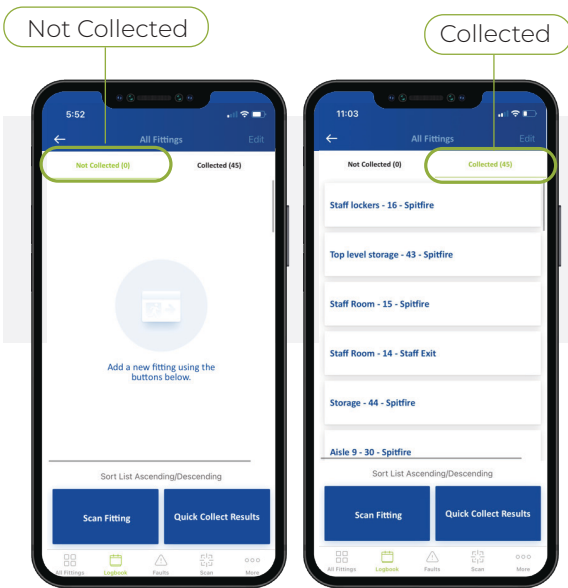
Not Collected

Collected

5:52

All Fittings

Edit

Not Collected (0)

Collected (45)

Add a new fitting using the buttons below.

Sort List Ascending/Descending

Scan Fitting

Quick Collect Results

All Fittings

Logbook

Faults

Scan

More

11:03

All Fittings

Edit

Not Collected (0)

Collected (45)

Staff lockers - 16 - Spitfire

Top level storage - 43 - Spitfire

Staff Room - 15 - Spitfire

Staff Room - 14 - Staff Exit

Storage - 44 - Spitfire

Aisle 9 - 30 - Spitfire

Sort List Ascending/Descending

Scan Fitting

Quick Collect Results

All Fittings

Logbook

Faults

Scan

More